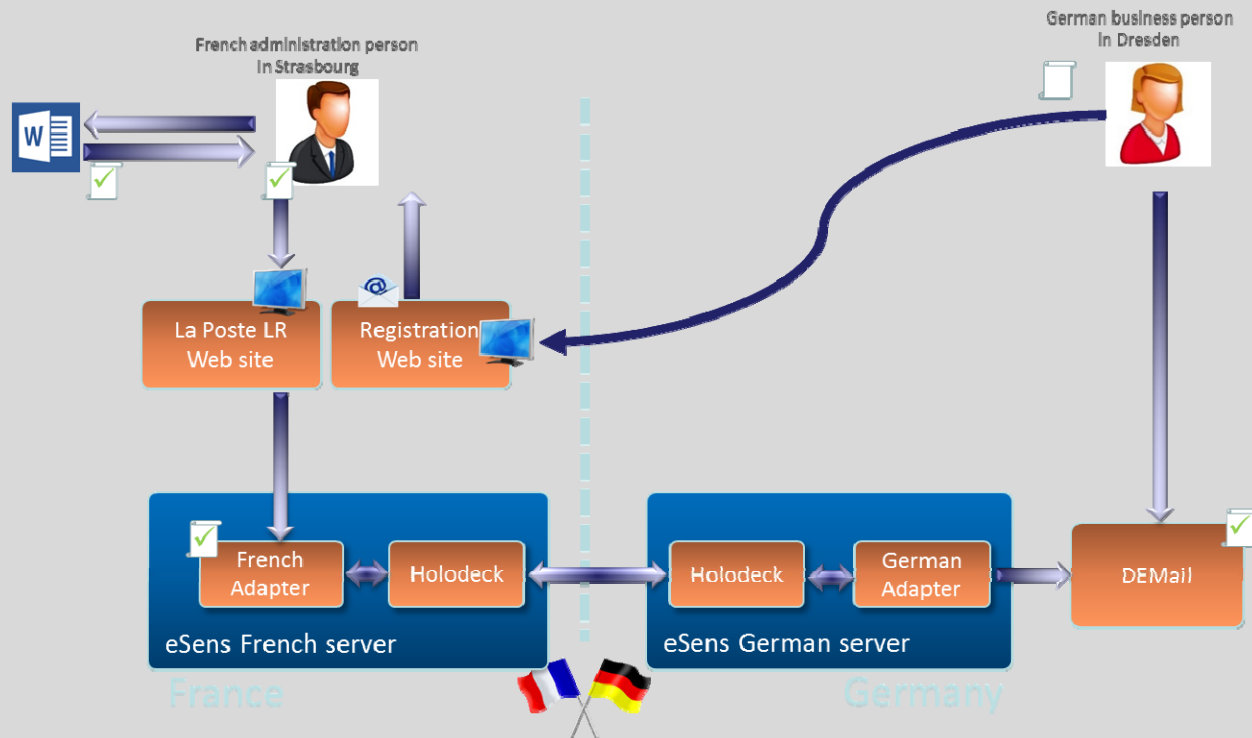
French administration person in Strasbourg

German business person in Dresden

W

La Poste LR Web site

Registration Web site

French Adapter

Holodeck

Holodeck

German Adapter

DEMail

eSens French server

eSens German server

France

Germany